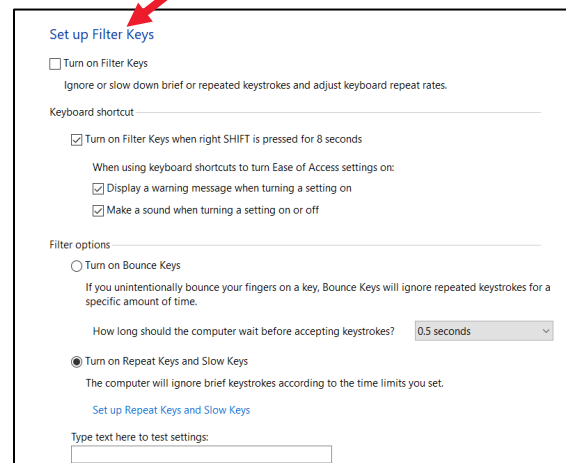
Set up Filter Keys

Turn on Filter Keys

Ignore or slow down brief or repeated keystrokes and adjust keyboard repeat rates.

Keyboard shortcut

Turn on Filter Keys when right SHIFT is pressed for 8 seconds

When using keyboard shortcuts to turn Ease of Access settings on:

Display a warning message when turning a setting on

Make a sound when turning a setting on or off

Filter options

Turn on Bounce Keys

If you unintentionally bounce your fingers on a key, Bounce Keys will ignore repeated keystrokes for a specific amount of time.

How long should the computer wait before accepting keystrokes?

0.5 seconds

Turn on Repeat Keys and Slow Keys

The computer will ignore brief keystrokes according to the time limits you set.

Set up Repeat Keys and Slow Keys

Type text here to test settings: